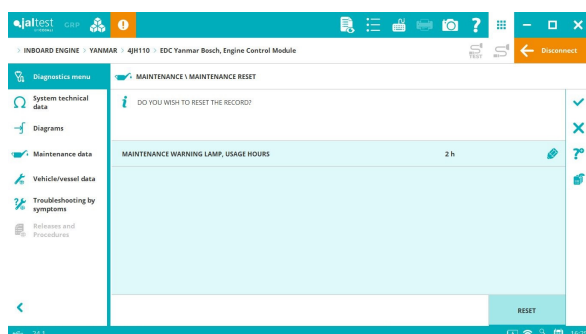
jaltest CGP

INBOARD ENGINE > YANMAR > 4JH110 > EDC Yanmar Bosch, Engine Control Module

TEST

Disconnect

Diagnostics menu

System technical data

Diagrams

Maintenance data

Vehicle/vessel data

Troubleshooting by symptoms

Releases and Procedures

MAINTENANCE \ MAINTENANCE RESET

DO YOU WISH TO RESET THE RECORD?

MAINTENANCE WARNING LAMP, USAGE HOURS

2 h

RESET

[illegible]